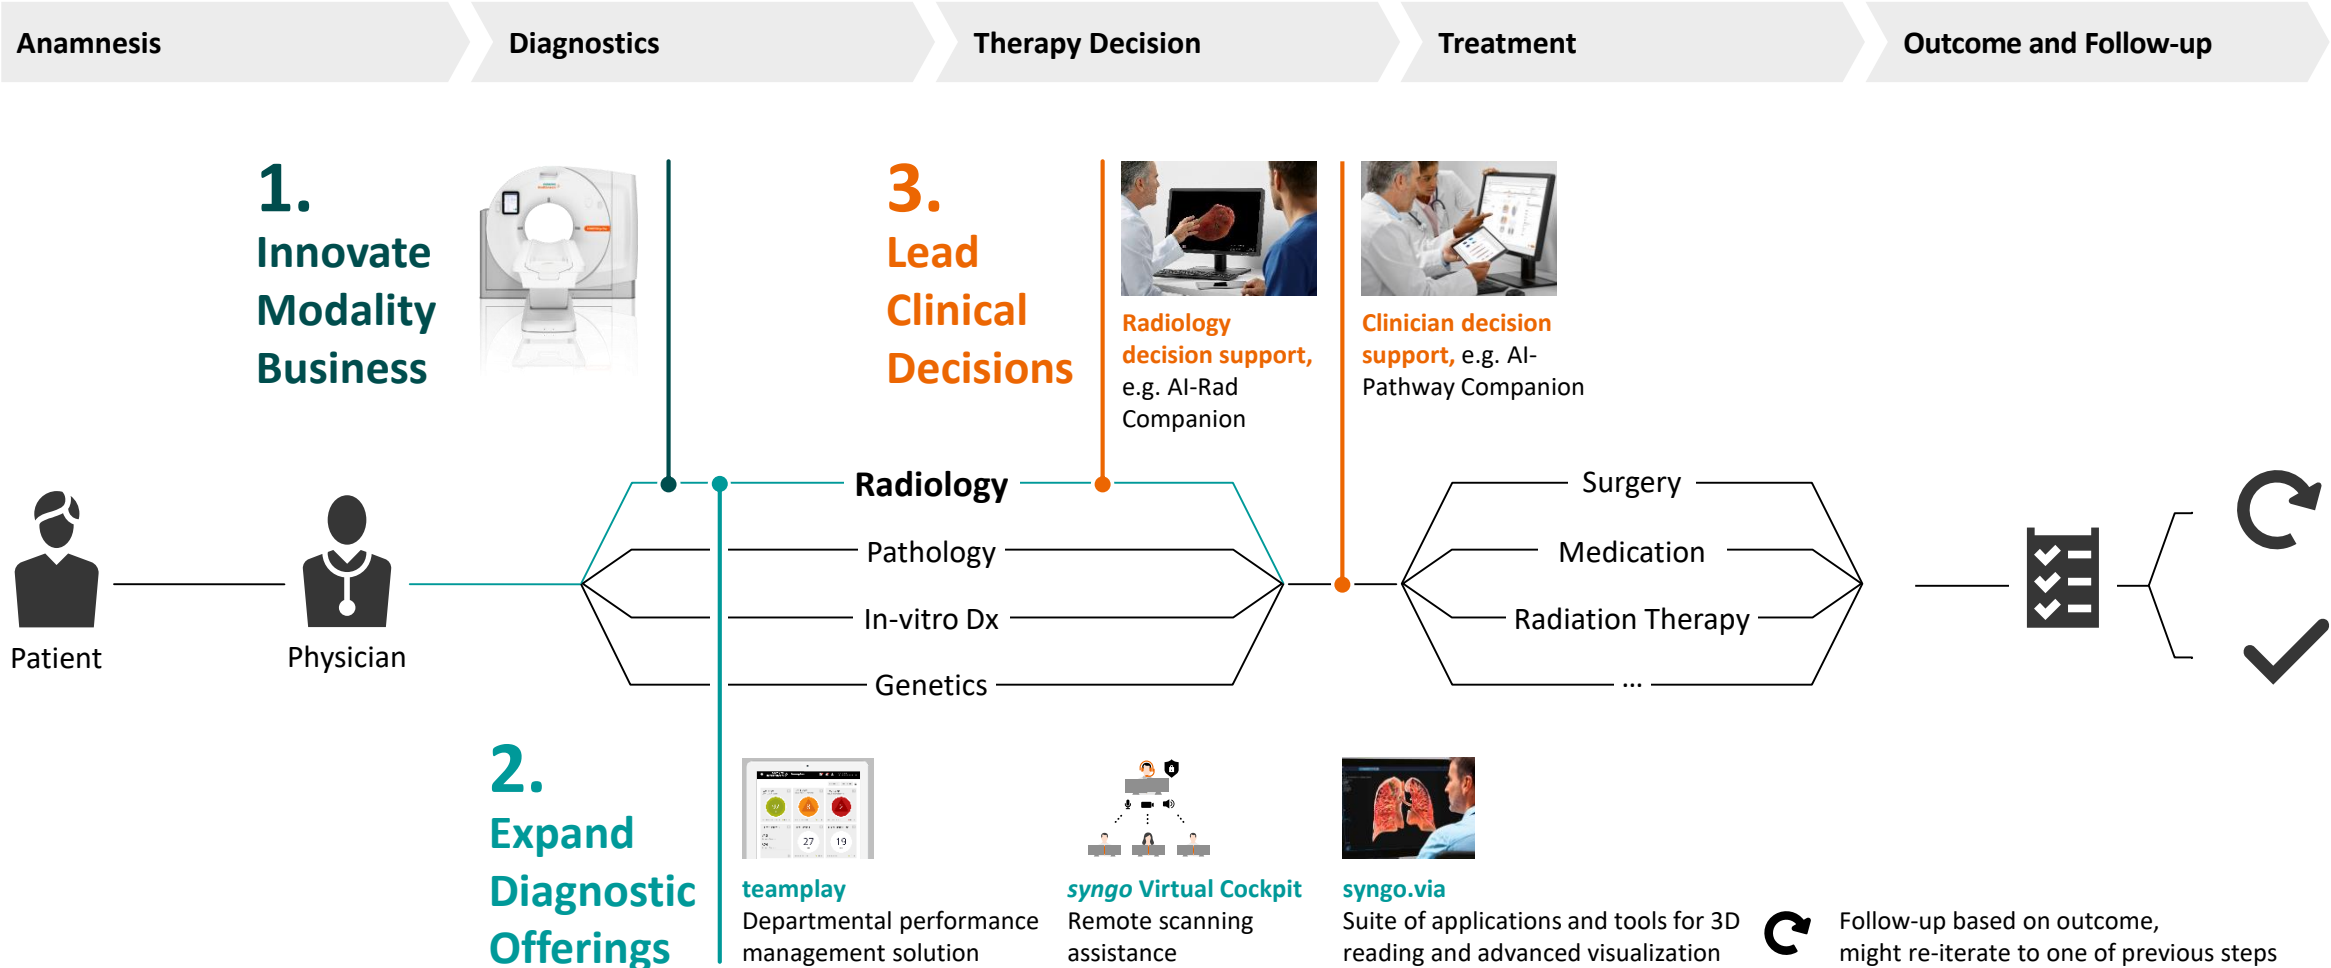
Anamnesis

Diagnostics

Therapy Decision

Treatment

Outcome and Follow-up

1.
Innovate Modality Business

3.
Lead Clinical Decisions

Radiology decision support, e.g. AI-Rad Companion

Clinician decision support, e.g. AI-Pathway Companion

Patient

Physician

Radiology

Pathology

In-vitro Dx

Genetics

Surgery

Medication

Radiation Therapy

...

2.
Expand Diagnostic Offerings

27

19

teamplay
Departmental performance management solution

syngo Virtual Cockpit
Remote scanning assistance

syngo.via
Suite of applications and tools for 3D reading and advanced visualization

Follow-up based on outcome, might re-iterate to one of previous steps